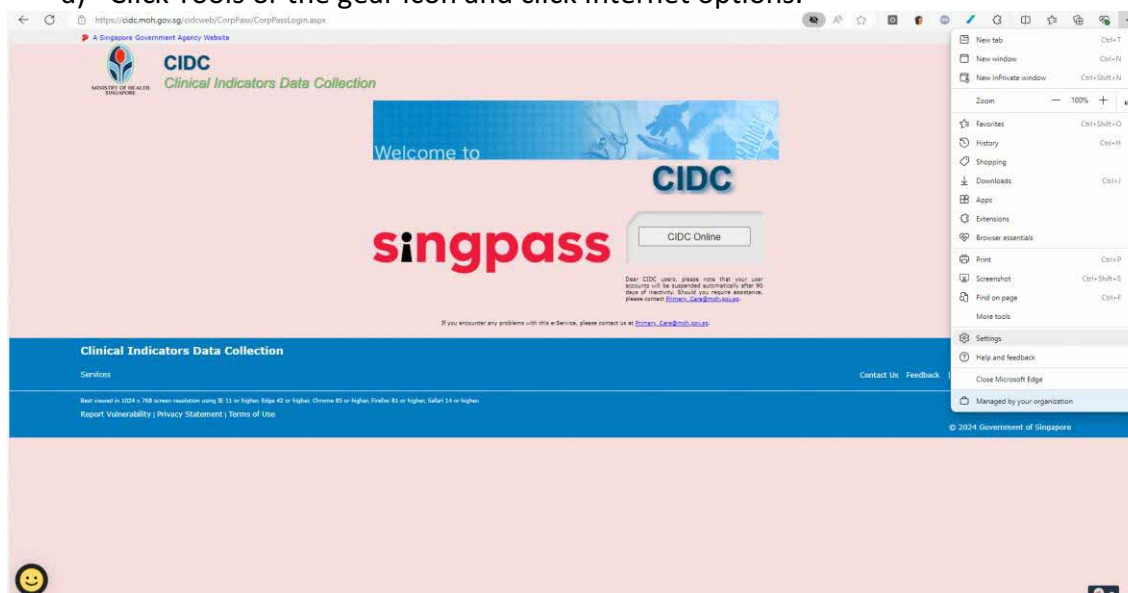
a) Click Tools or the gear icon and click Internet options.

https://cidc.moh.gov.sg/cidcweb/CorpPass/CorpPassLogin.aspx

A Singapore Government Agency Website

MINISTRY OF HEALTH SINGAPORE

CIDC
Clinical Indicators Data Collection

Welcome to

CIDC

singpass

CIDC Online

Dear CIDC users, please note that your user accounts will be suspended automatically after 90 days of inactivity. Should you require assistance, please contact Primary_Care@moh.gov.sg.

If you encounter any problems with this eService, please contact us at Primary_Care@moh.gov.sg.

Clinical Indicators Data Collection

Services

Contact Us Feedback

Best viewed in 1024 x 768 screen resolution using IE 11 or higher, Edge 42 or higher, Chrome 85 or higher, Firefox 81 or higher, Safari 14 or higher.

Report Vulnerability | Privacy Statement | Terms of Use

© 2024 Government of Singapore

New tab Ctrl+T
New window Ctrl+N
New InPrivate window Ctrl+Shift+N
Zoom — 100% +
Favorites Ctrl+Shift+O
History Ctrl+H
Shopping
Downloads Ctrl+J
Apps
Extensions
Browser essentials
Print Ctrl+P
Screenshot Ctrl+Shift+S
Find on page Ctrl+F
More tools
Settings
Help and feedback
Close Microsoft Edge
Managed by your organization